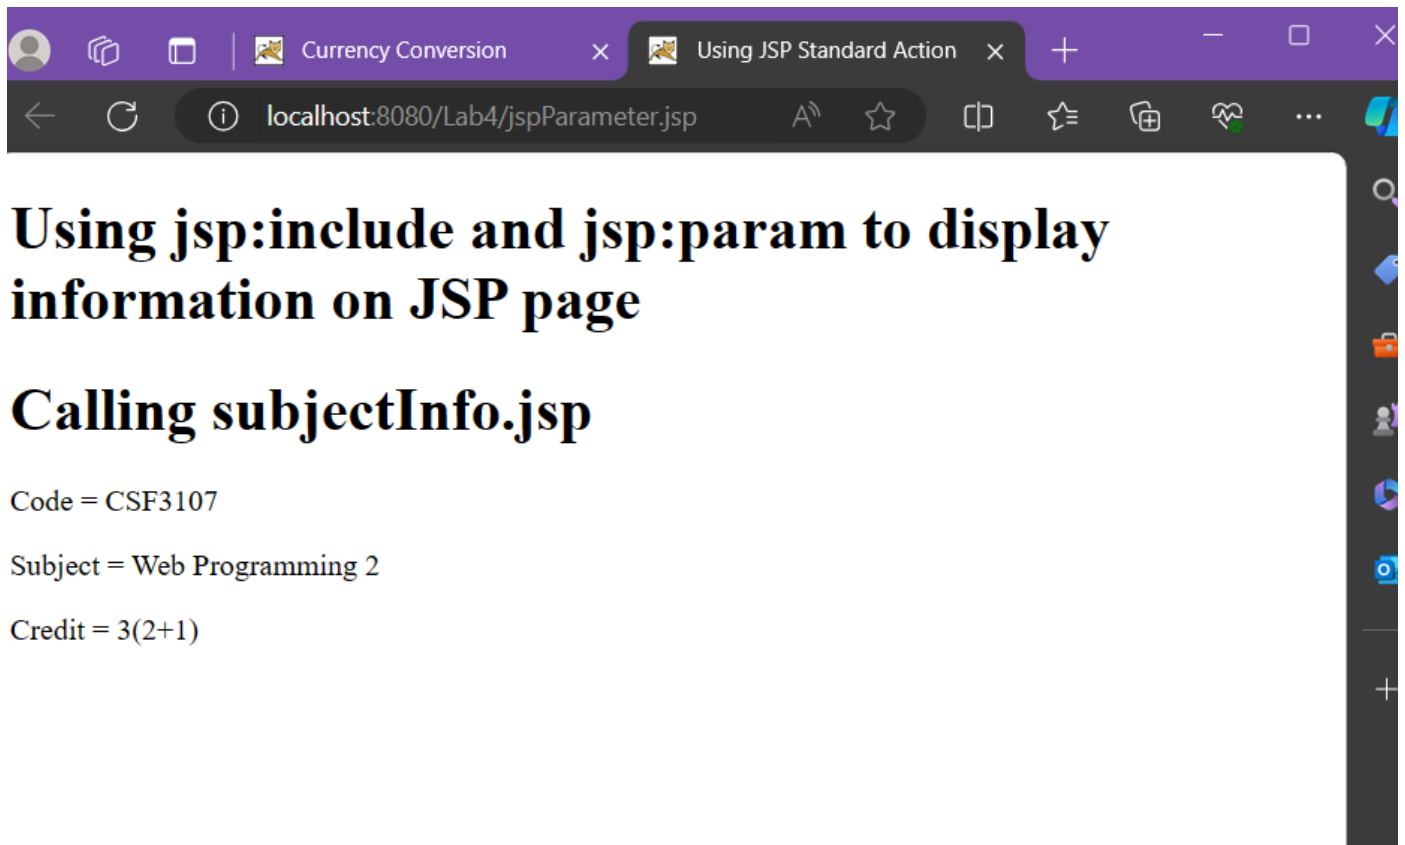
Currency Conversion
Using JSP Standard Action

localhost:8080/Lab4/jspParameter.jsp

# Using jsp:include and jsp:param to display information on JSP page

# Calling subjectInfo.jsp

Code = CSF3107

Subject = Web Programming 2

Credit = 3(2+1)